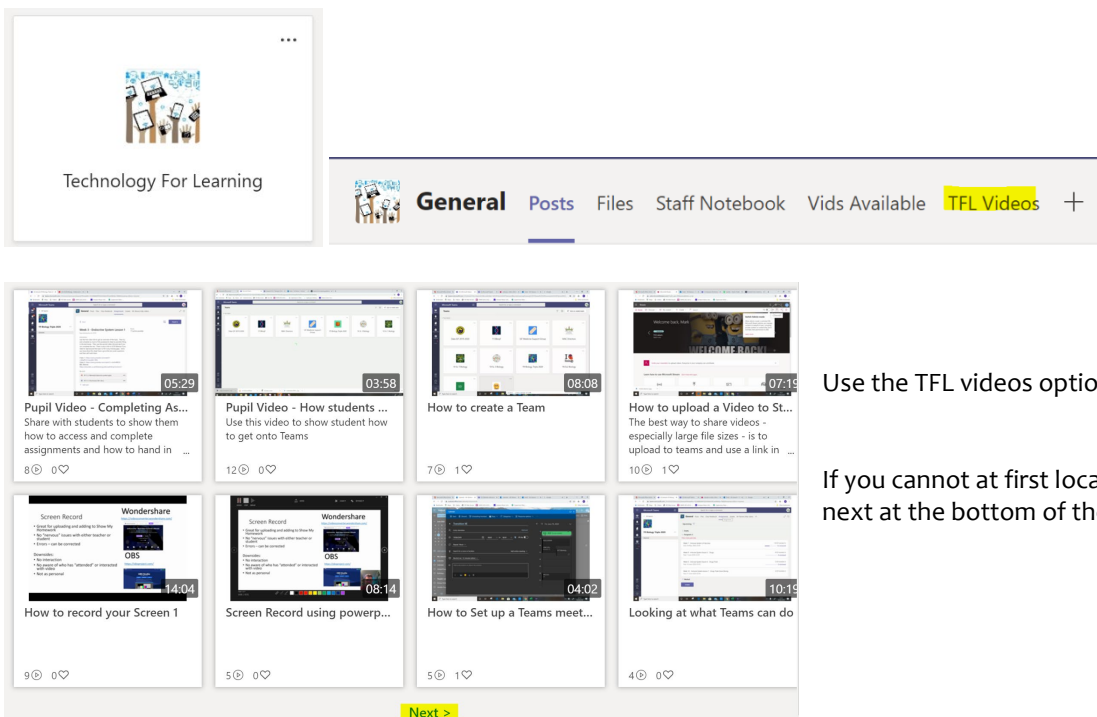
...

Technology For Learning

General Posts Files Staff Notebook Vids Available TFL Videos +

05:29
Pupil Video - Completing As...
Share with students to show them how to access and complete assignments and how to hand in ...
8 0

03:58
Pupil Video - How students ...
Use this video to show student how to get onto Teams
12 0

08:08
How to create a Team
7 1

07:19
How to upload a Video to St...
The best way to share videos - especially large file sizes - is to upload to teams and use a link in ...
10 1

14:04
How to record your Screen 1
9 0

08:14
Screen Record using powerp...
5 0

04:02
How to Set up a Teams meet...
5 1

10:19
Looking at what Teams can do
4 0

Next >

Use the TFL videos optio

If you cannot at first loca next at the bottom of th